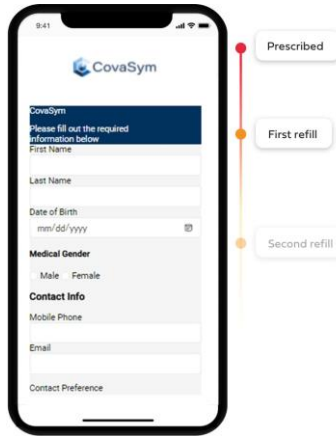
9:41

CovaSym

CovaSym
Please fill out the required information below

First Name

Last Name

Date of Birth
mm/dd/yyyy

Medical Gender
Male Female

Contact Info

Mobile Phone

Email

Contact Preference

Prescribed

First refill

Second refill